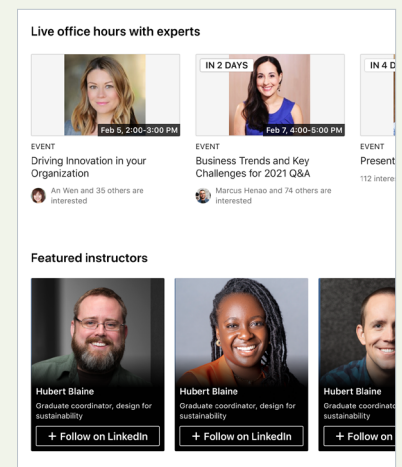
Live office hours with experts

Feb 5, 2:00-3:00 PM
EVENT
Driving Innovation in your Organization
An Wen and 35 others are interested

IN 2 DAYS
Feb 7, 4:00-5:00 PM
EVENT
Business Trends and Key Challenges for 2021 Q&A
Marcus Henao and 74 others are interested

IN 4 D
EVENT
Present
112 intere

Featured instructors

Hubert Blaine
Graduate coordinator, design for sustainability
+ Follow on LinkedIn

Hubert Blaine
Graduate coordinator, design for sustainability
+ Follow on LinkedIn

Hubert Blaine
Graduate coordinator, design for sustainability
+ Follow on